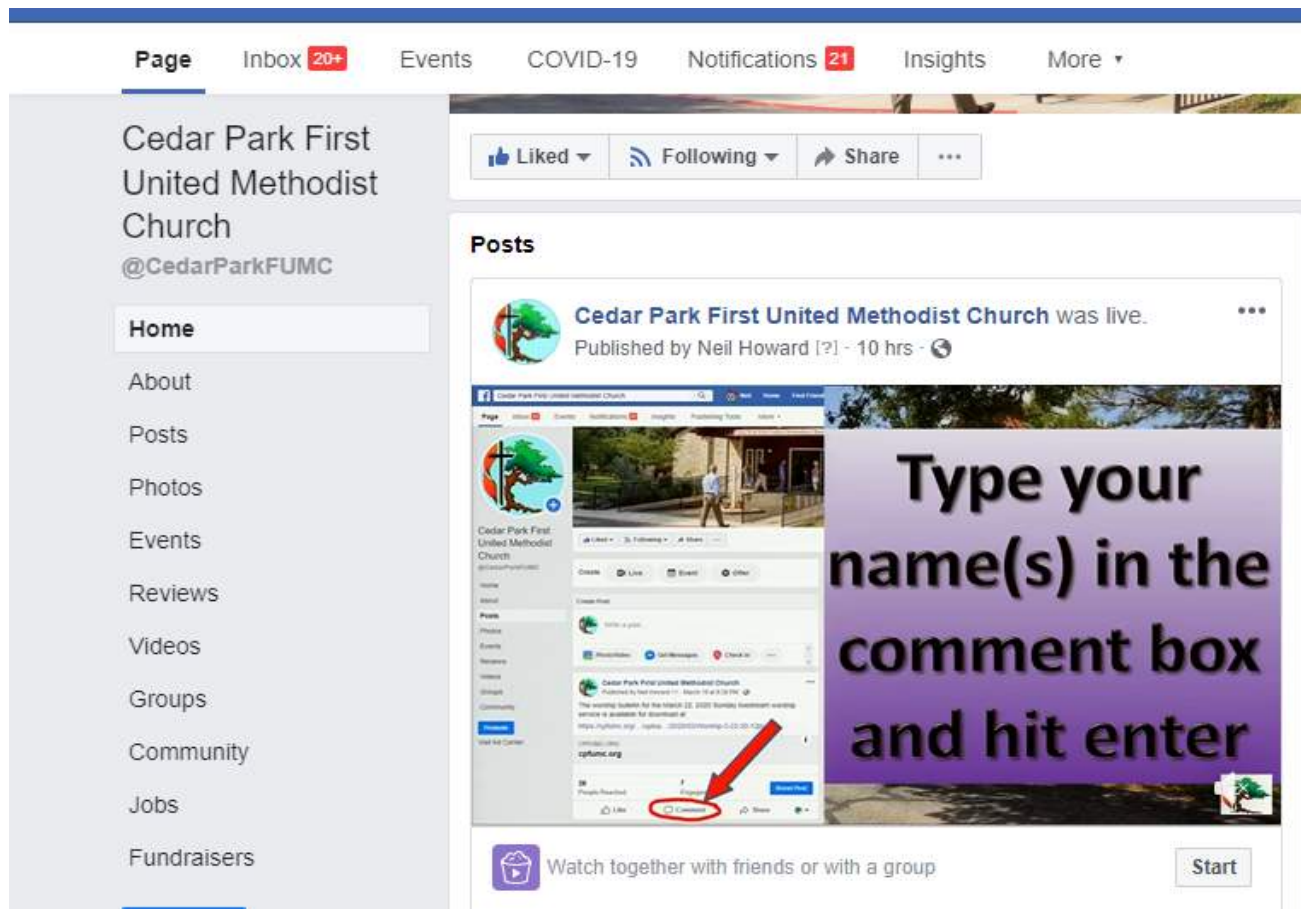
Page Inbox 20+ Events COVID-19 Notifications 21 Insights More ▾

Cedar Park First United Methodist Church
@CedarParkFUMC

Home
About
Posts
Photos
Events
Reviews
Videos
Groups
Community
Jobs
Fundraisers

Liked ▾ Following ▾ Share ···

Posts

Cedar Park First United Methodist Church was live.
Published by Neil Howard [?] · 10 hrs ·

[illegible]

Type your name(s) in the comment box and hit enter

Watch together with friends or with a group

Start